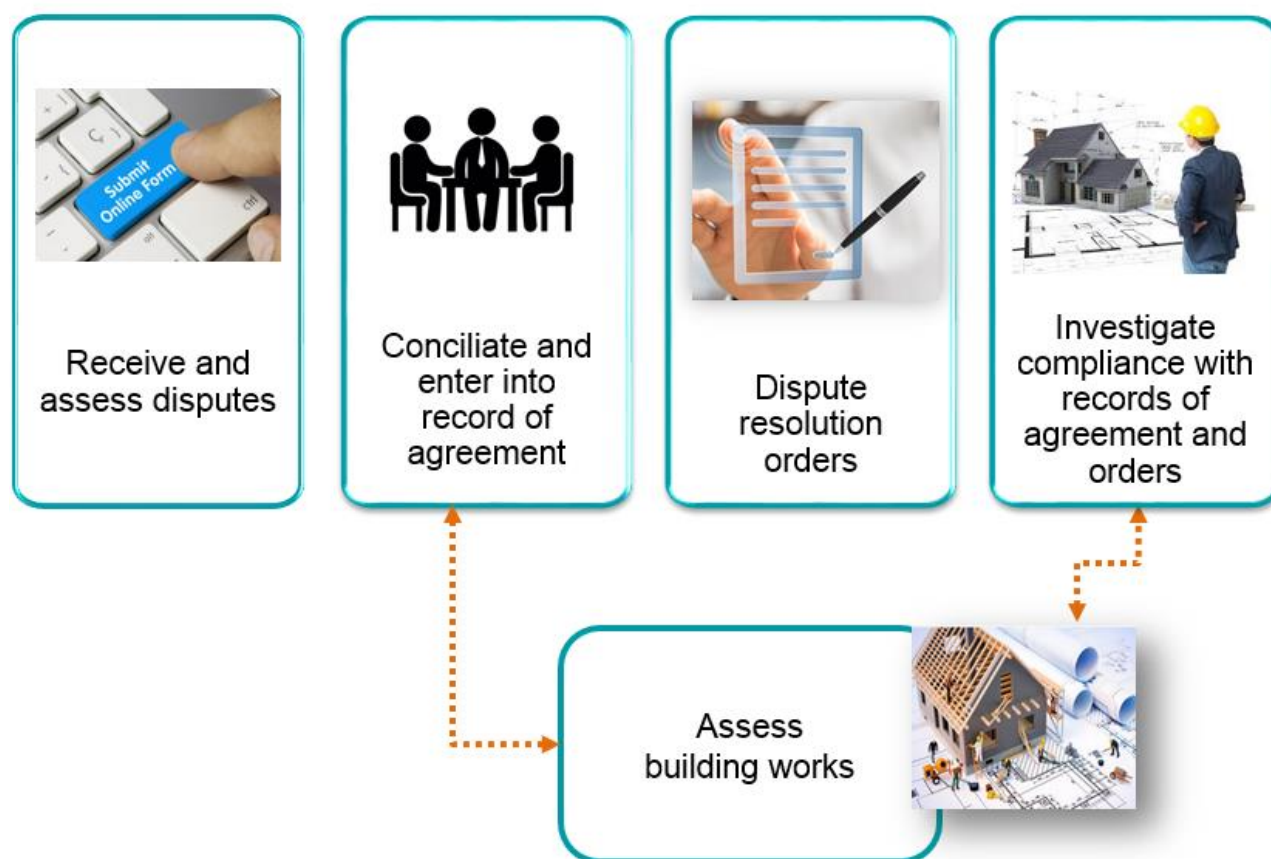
Submit Online Form

Receive and assess disputes

Conciliate and enter into record of agreement

Dispute resolution orders

Investigate compliance with records of agreement and orders

Assess building works